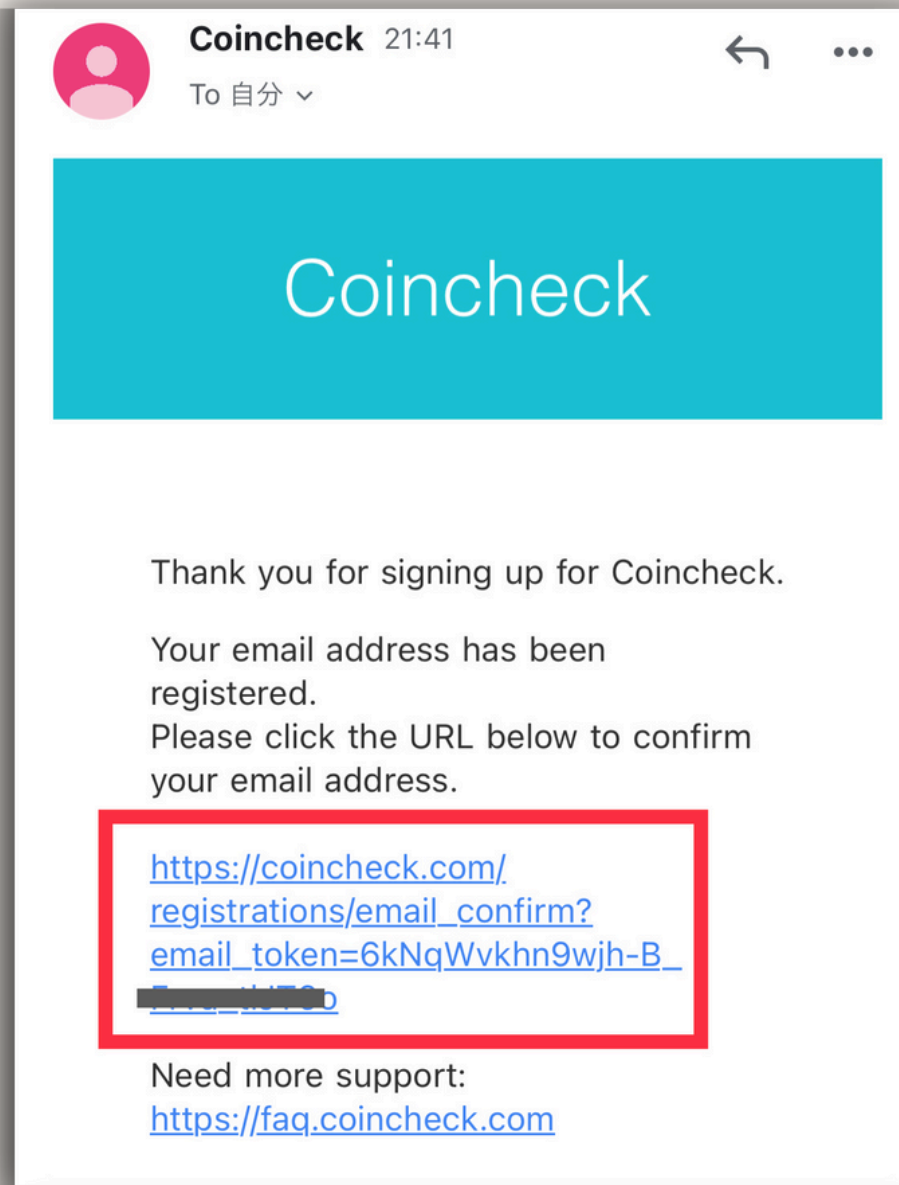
Coincheck 21:41
To 自分

Coincheck

Thank you for signing up for Coincheck.

Your email address has been registered.
Please click the URL below to confirm your email address.

https://coincheck.com/registrations/email_confirm?email_token=6kNqWvkhn9wjh-B_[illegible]

Need more support:
https://faq.coincheck.com